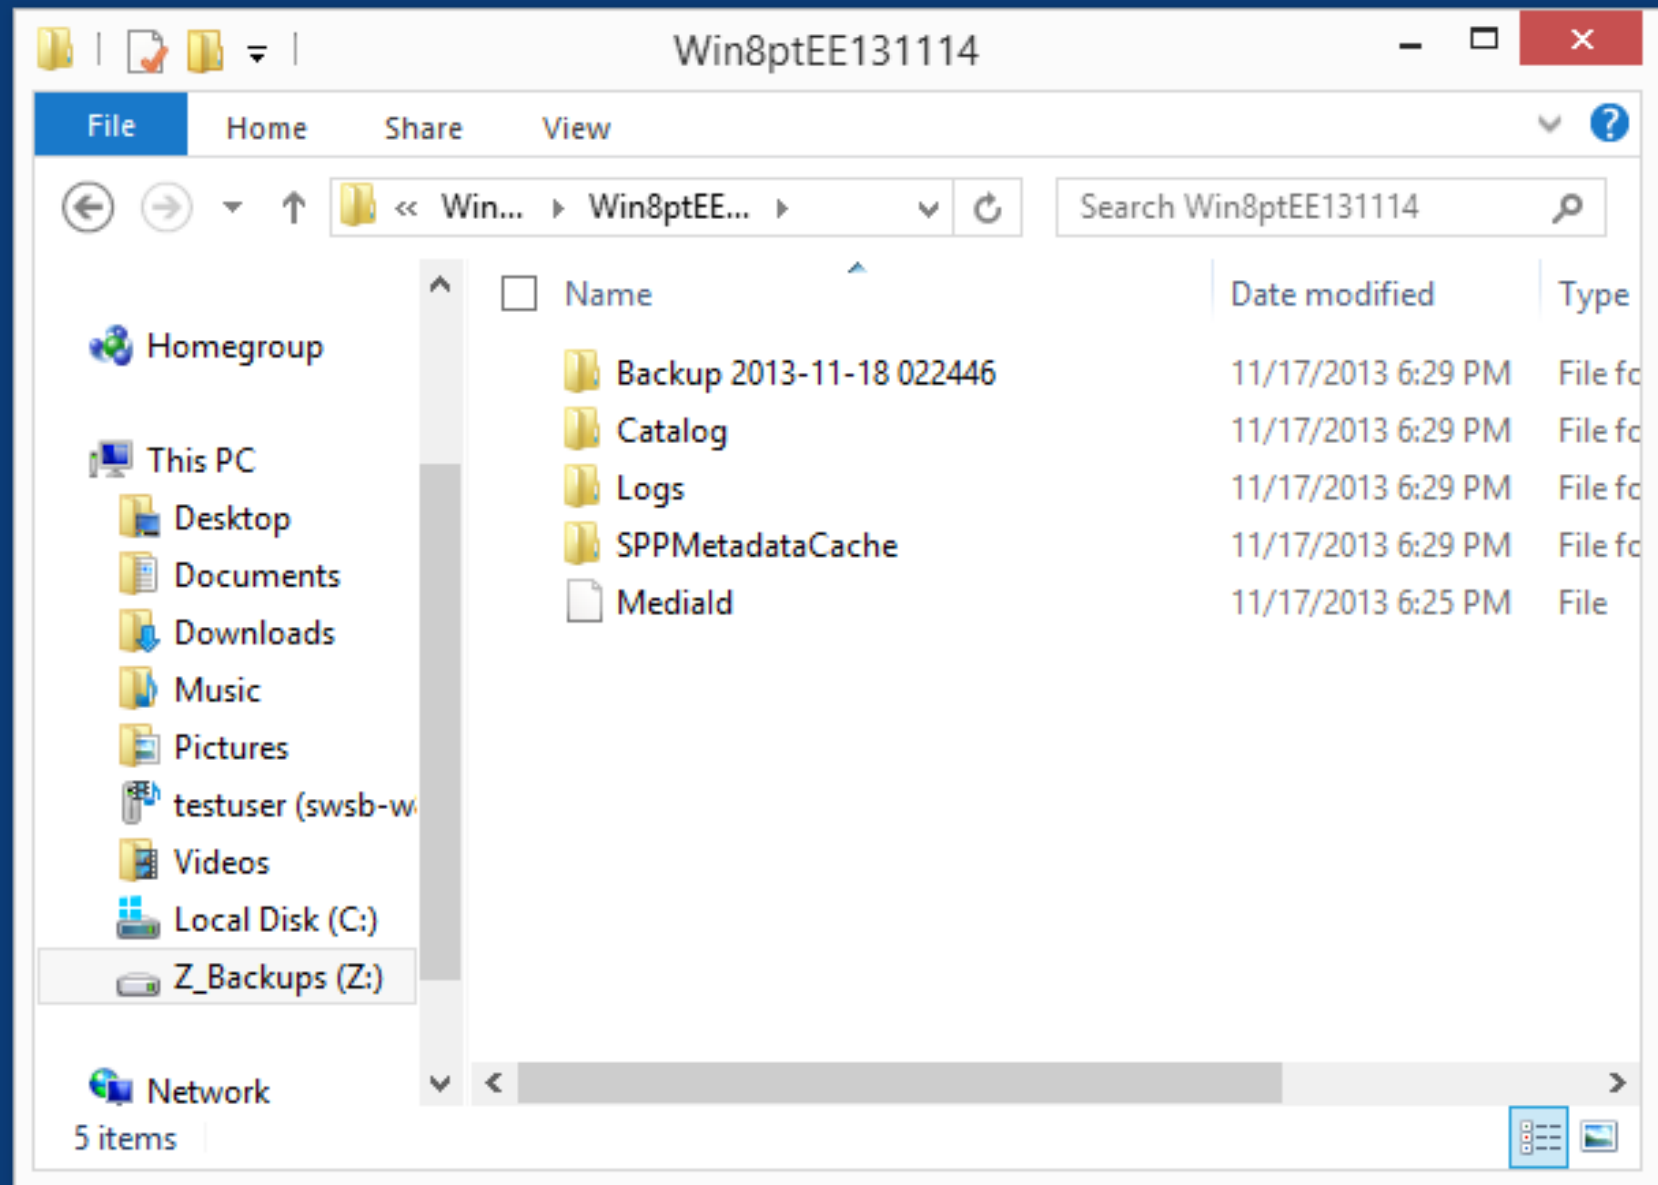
Win8ptEE131114

File Home Share View

« Win... › Win8ptEE... ›

Search Win8ptEE131114

Homegroup

This PC
Desktop
Documents
Downloads
Music
Pictures
testuser (swsb-w
Videos
Local Disk (C:)
Z_Backups (Z:)

Network

| Name | Date modified | Type |
|---|---|---|
| Backup 2013-11-18 022446 | 11/17/2013 6:29 PM | File fc |
| Catalog | 11/17/2013 6:29 PM | File fc |
| Logs | 11/17/2013 6:29 PM | File fc |
| SPPMetadataCache | 11/17/2013 6:29 PM | File fc |
| MediaId | 11/17/2013 6:25 PM | File |

5 items